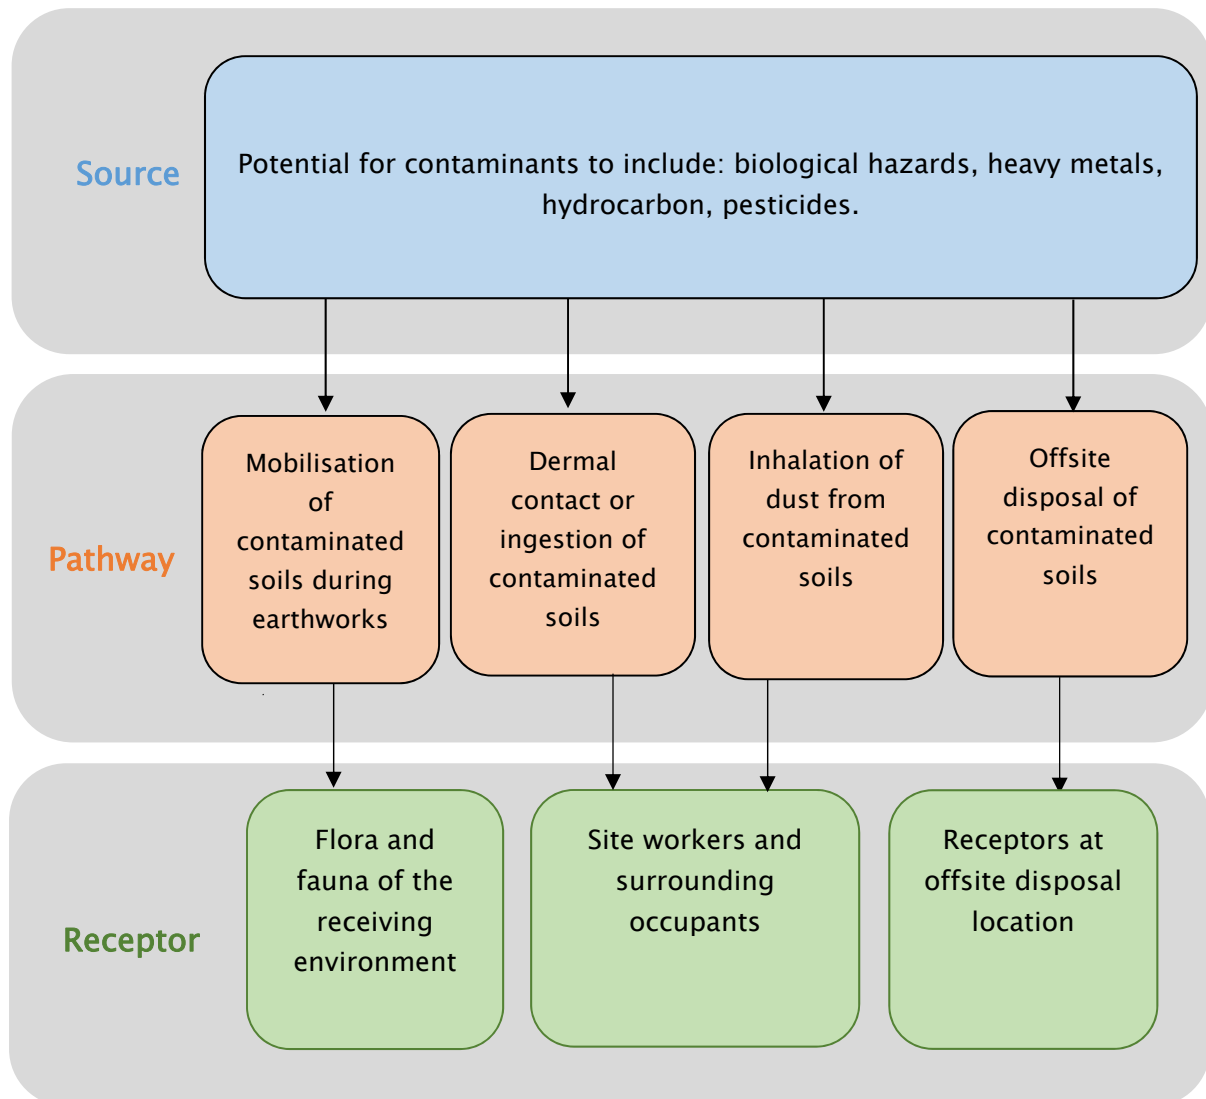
Source

Potential for contaminants to include: biological hazards, heavy metals, hydrocarbon, pesticides.

Pathway

Mobilisation of contaminated soils during earthworks

Dermal contact or ingestion of contaminated soils

Inhalation of dust from contaminated soils

Offsite disposal of contaminated soils

Receptor

Flora and fauna of the receiving environment

Site workers and surrounding occupants

Receptors at offsite disposal location